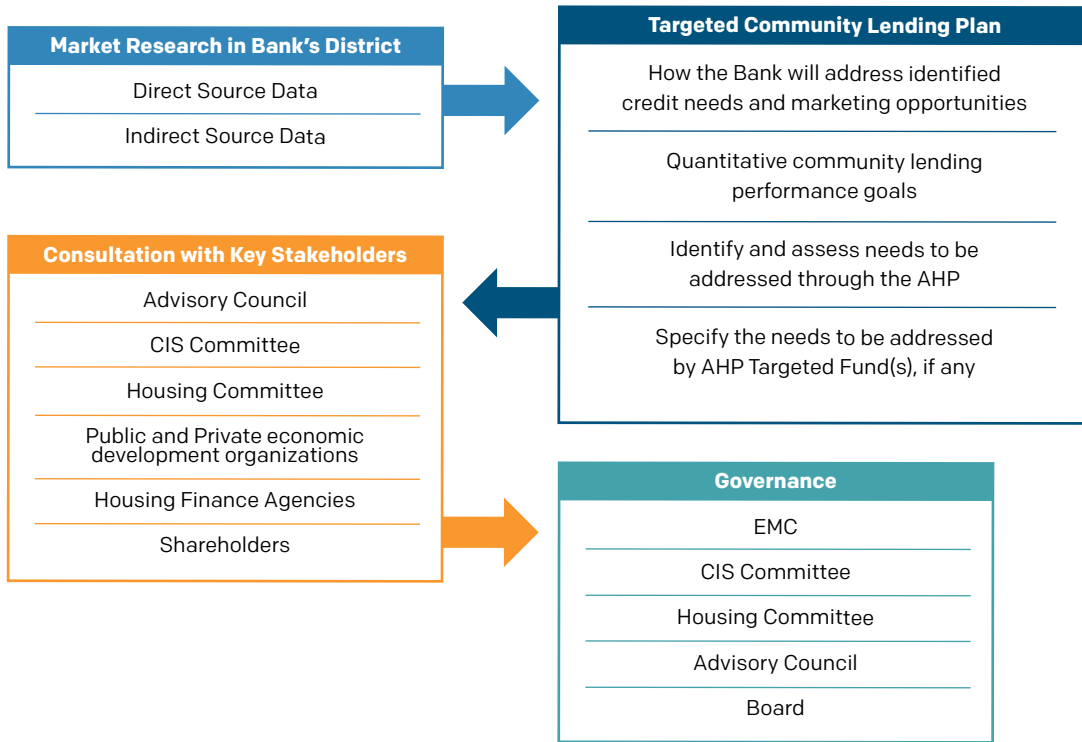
Market Research in Bank's District

Direct Source Data

Indirect Source Data

Targeted Community Lending Plan

How the Bank will address identified credit needs and marketing opportunities

Quantitative community lending performance goals

Identify and assess needs to be addressed through the AHP

Specify the needs to be addressed by AHP Targeted Fund(s), if any

Consultation with Key Stakeholders

Advisory Council

CIS Committee

Housing Committee

Public and Private economic development organizations

Housing Finance Agencies

Shareholders

Governance

EMC

CIS Committee

Housing Committee

Advisory Council

Board